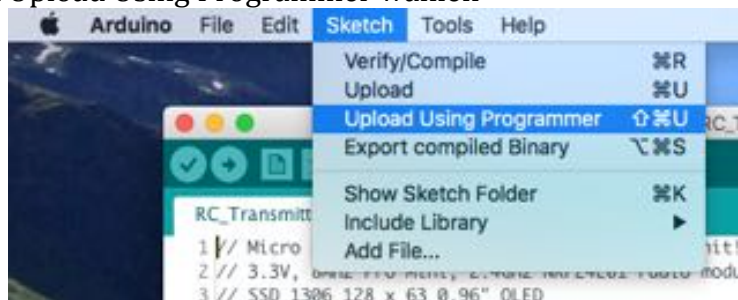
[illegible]Upload Using Programmer" wählen

Arduino File Edit Sketch Tools Help

Verify/Compile ⌘R
Upload ⌘U
Upload Using Programmer ⇧⌘U
Export compiled Binary ⌥⌘S
Show Sketch Folder ⌘K
Include Library ▶
Add File...

RC_T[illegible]

RC_Transmitt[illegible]

1 // Micro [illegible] nit!
2 // 3.3V, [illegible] modu
3 // SSD 1306 128 x 63 0.96" OLED